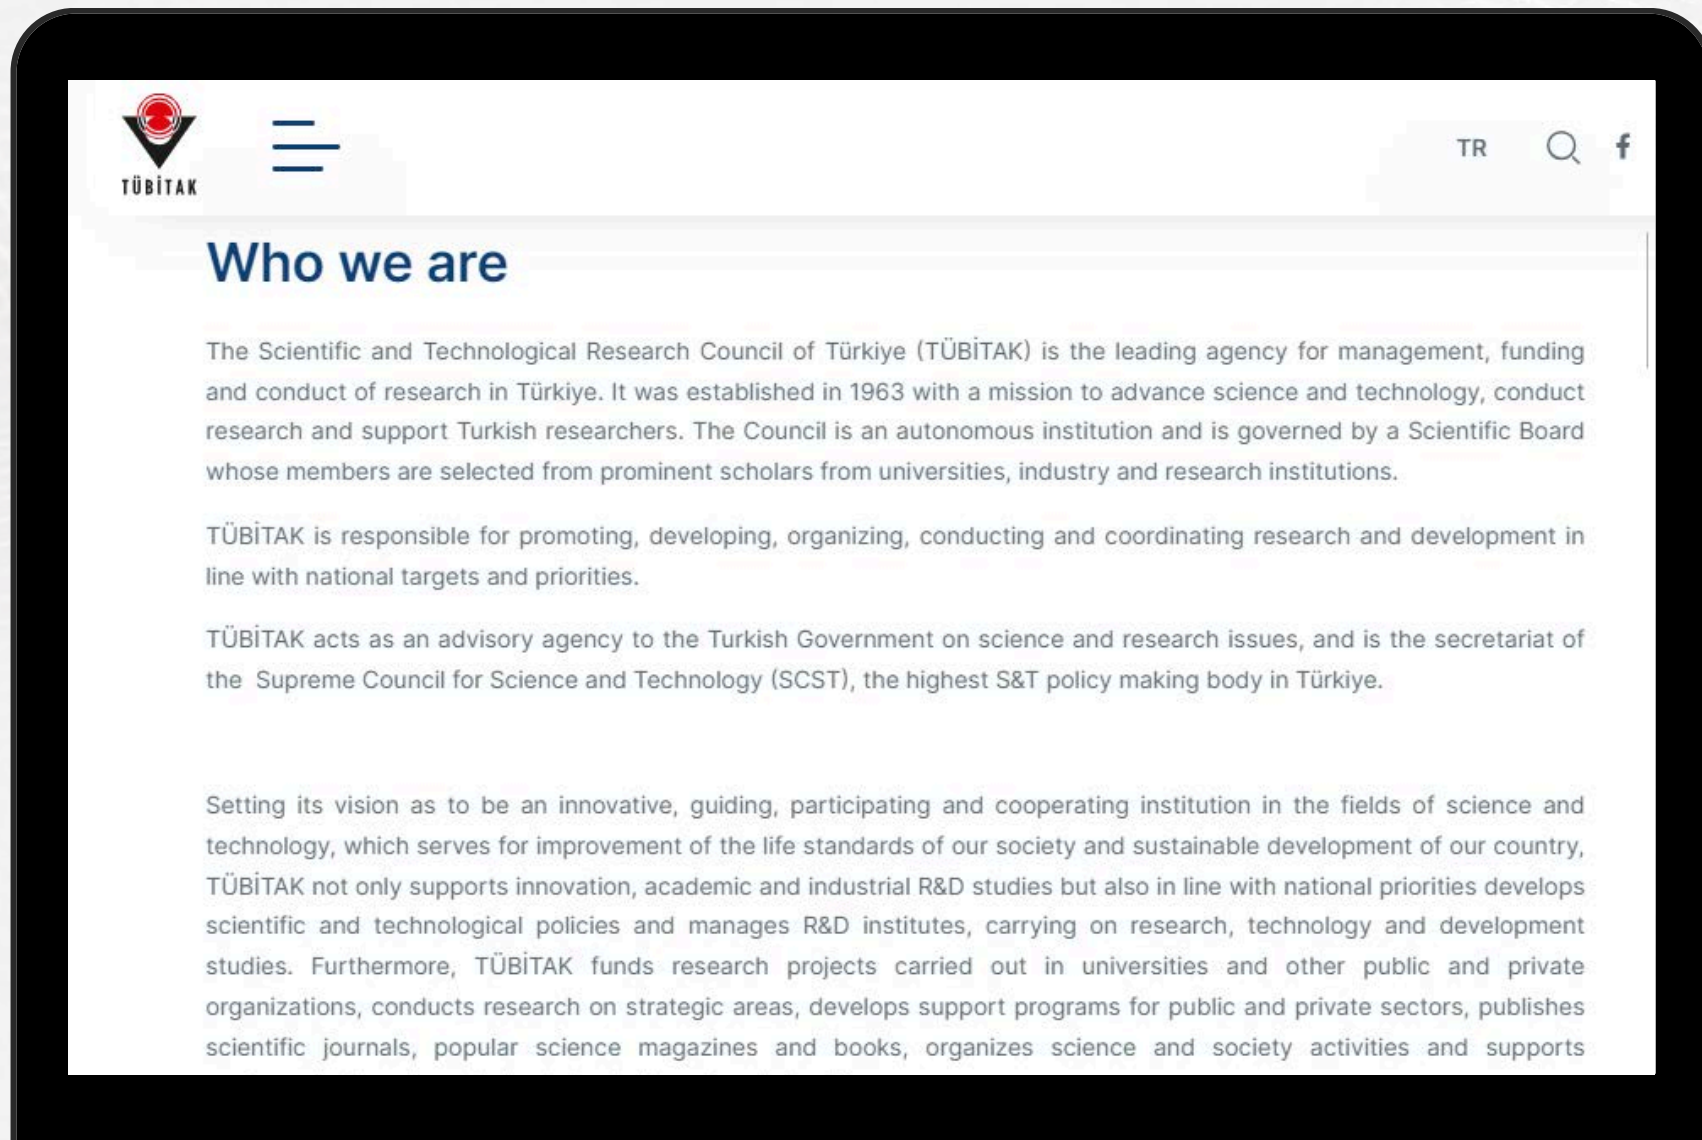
TÜBİTAK

TR

f

Who we are

The Scientific and Technological Research Council of Türkiye (TÜBİTAK) is the leading agency for management, funding and conduct of research in Türkiye. It was established in 1963 with a mission to advance science and technology, conduct research and support Turkish researchers. The Council is an autonomous institution and is governed by a Scientific Board whose members are selected from prominent scholars from universities, industry and research institutions.

TÜBİTAK is responsible for promoting, developing, organizing, conducting and coordinating research and development in line with national targets and priorities.

TÜBİTAK acts as an advisory agency to the Turkish Government on science and research issues, and is the secretariat of the Supreme Council for Science and Technology (SCST), the highest S&T policy making body in Türkiye.

Setting its vision as to be an innovative, guiding, participating and cooperating institution in the fields of science and technology, which serves for improvement of the life standards of our society and sustainable development of our country, TÜBİTAK not only supports innovation, academic and industrial R&D studies but also in line with national priorities develops scientific and technological policies and manages R&D institutes, carrying on research, technology and development studies. Furthermore, TÜBİTAK funds research projects carried out in universities and other public and private organizations, conducts research on strategic areas, develops support programs for public and private sectors, publishes scientific journals, popular science magazines and books, organizes science and society activities and supports